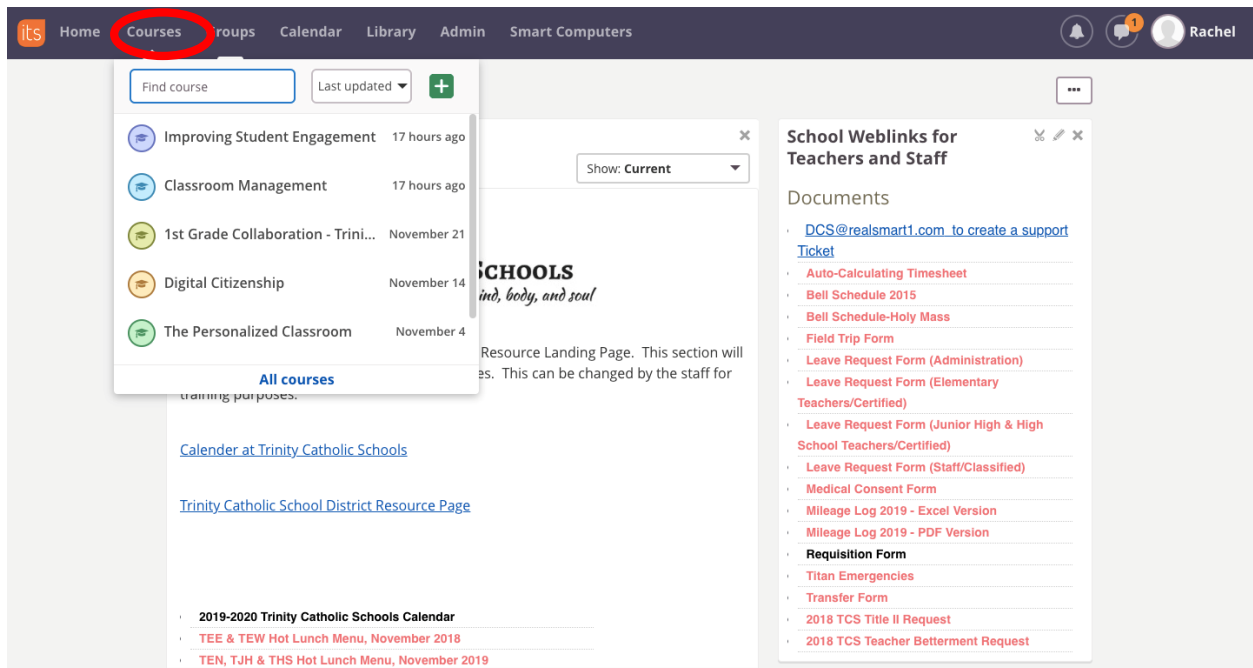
its Home Courses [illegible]roups Calendar Library Admin Smart Computers

1

Rachel

Find course

Last updated

+

Improving Student Engagement 17 hours ago

Classroom Management 17 hours ago

1st Grade Collaboration - Trini... November 21

Digital Citizenship November 14

The Personalized Classroom November 4

All courses

...

×

Show: Current

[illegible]SCHOOLS
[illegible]ind, body, and soul

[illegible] Resource Landing Page. This section will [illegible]es. This can be changed by the staff for training purposes.

Calender at Trinity Catholic Schools

Trinity Catholic School District Resource Page

2019-2020 Trinity Catholic Schools Calendar
TEE & TEW Hot Lunch Menu, November 2018
TEN, TJH & THS Hot Lunch Menu, November 2019

School Weblinks for Teachers and Staff

Documents

DCS@realsmart1.com to create a support Ticket
Auto-Calculating Timesheet
Bell Schedule 2015
Bell Schedule-Holy Mass
Field Trip Form
Leave Request Form (Administration)
Leave Request Form (Elementary Teachers/Certified)
Leave Request Form (Junior High & High School Teachers/Certified)
Leave Request Form (Staff/Classified)
Medical Consent Form
Mileage Log 2019 - Excel Version
Mileage Log 2019 - PDF Version
Requisition Form
Titan Emergencies
Transfer Form
2018 TCS Title II Request
2018 TCS Teacher Betterment Request